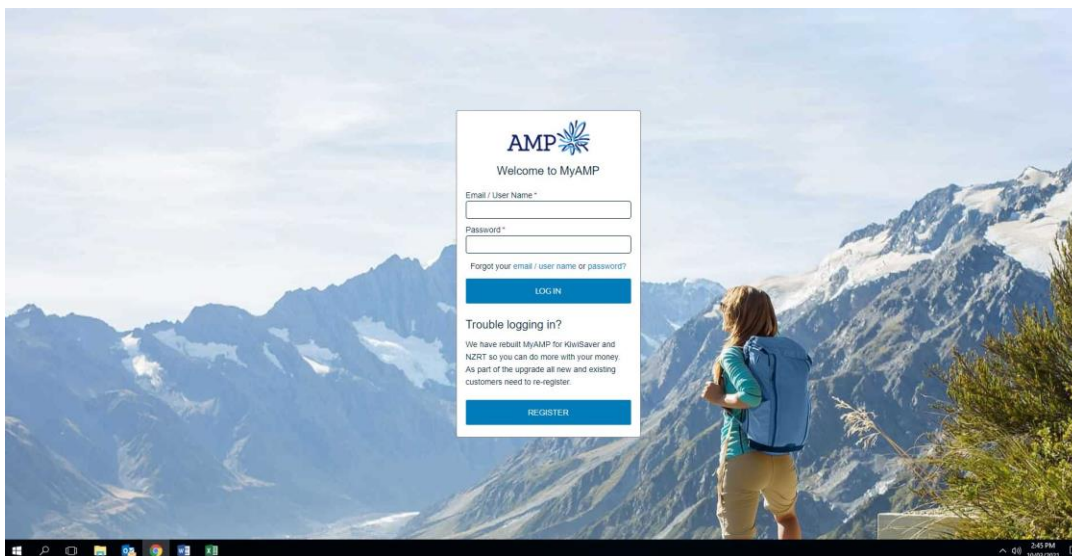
AMP

Welcome to MyAMP

Email / User Name *

Password *

Forgot your email / user name or password?

LOG IN

Trouble logging in?

We have rebuilt MyAMP for KiwiSaver and NZRT so you can do more with your money. As part of the upgrade all new and existing customers need to re-register.

REGISTER

2:45 PM
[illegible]